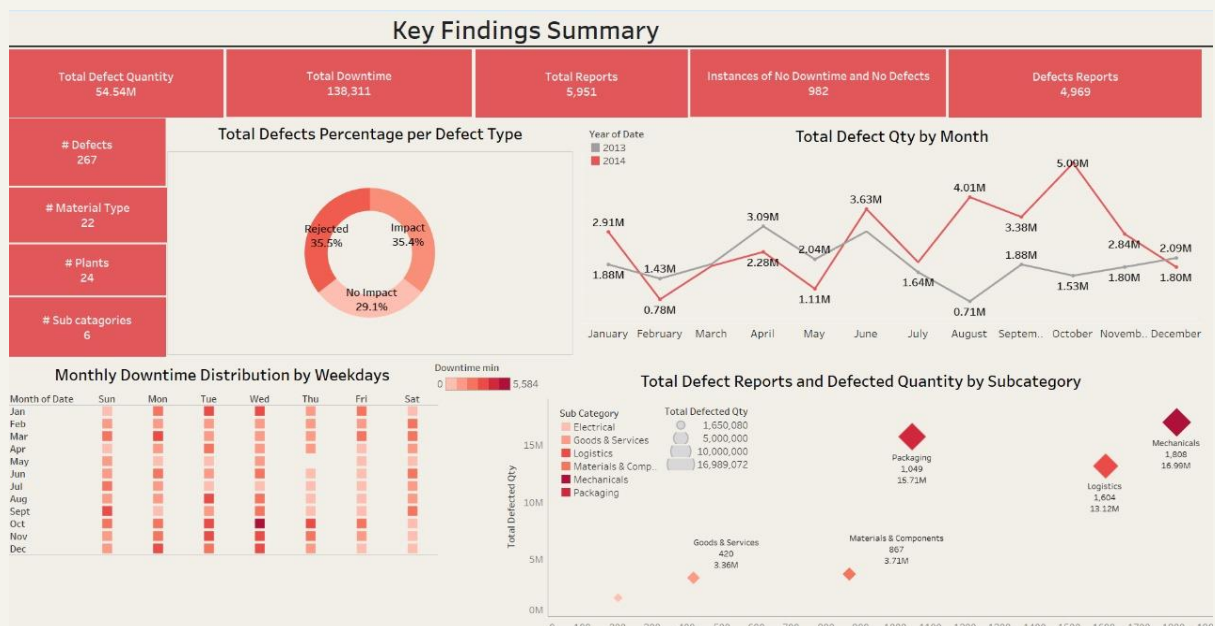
Key Findings Summary

| Total Defect Quantity 54.54M | Total Downtime 138,311 | Total Reports 5,951 | Instances of No Downtime and No Defects 982 | Defects Reports 4,969 |
|---|---|---|---|---|

# Defects
267

# Material Type
22

# Plants
24

# Sub catagories
6

Total Defects Percentage per Defect Type

Rejected 35.5%
Impact 35.4%
No Impact 29.1%

Total Defect Qty by Month

Year of Date
2013
2014

2.91M 1.88M 0.78M 1.43M 3.09M 2.28M 2.04M 1.11M 3.63M 1.64M 4.01M 0.71M 3.38M 1.88M 5.00M 1.53M 2.84M 1.80M 2.09M 1.80M

January February March April May June July August Septem.. October Novemb.. December

Monthly Downtime Distribution by Weekdays

Downtime min
0 5,584

Month of Date Sun Mon Tue Wed Thu Fri Sat
Jan
Feb
Mar
Apr
May
Jun
Jul
Aug
Sept
Oct
Nov
Dec

Total Defect Reports and Defected Quantity by Subcategory

Sub Category
Electrical
Goods & Services
Logistics
Materials & Comp..
Mechanicals
Packaging

Total Defected Qty
1,650,080
5,000,000
10,000,000
16,989,072

Total Defected Qty
15M
10M
5M
0M

Packaging
1,049
15.71M

Mechanicals
1,808
16.99M

Logistics
1,604
13.12M

Goods & Services
420
3.36M

Materials & Components
867
3.71M